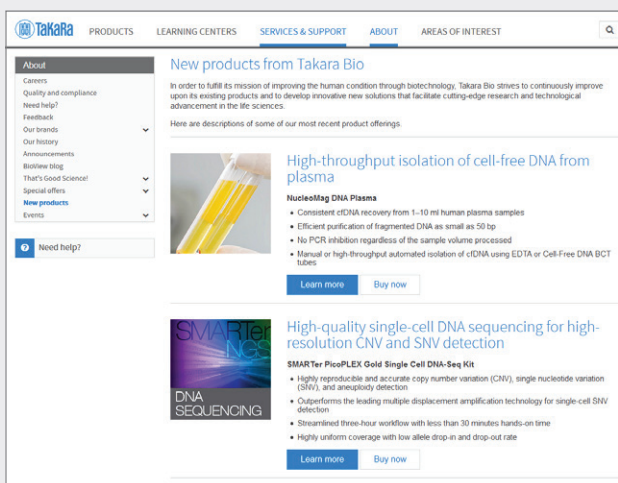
TaKaRa PRODUCTS LEARNING CENTERS SERVICES & SUPPORT ABOUT AREAS OF INTEREST

About
Careers
Quality and compliance
Need help?
Feedback
Our brands
Our history
Announcements
BioView blog
That's Good Science!
Special offers
New products
Events

Need help?

New products from Takara Bio

In order to fulfill its mission of improving the human condition through biotechnology, Takara Bio strives to continuously improve upon its existing products and to develop innovative new solutions that facilitate cutting-edge research and technological advancement in the life sciences.

Here are descriptions of some of our most recent product offerings.

High-throughput isolation of cell-free DNA from plasma

NucleoMag DNA Plasma

- Consistent cfDNA recovery from 1–10 ml human plasma samples
- Efficient purification of fragmented DNA as small as 50 bp
- No PCR inhibition regardless of the sample volume processed
- Manual or high-throughput automated isolation of cfDNA using EDTA or Cell-Free DNA BCT tubes

Learn more Buy now

SMARTer NGS DNA SEQUENCING

High-quality single-cell DNA sequencing for high-resolution CNV and SNV detection

SMARTer PicoPLEX Gold Single Cell DNA-Seq Kit

- Highly reproducible and accurate copy number variation (CNV), single nucleotide variation (SNV), and aneuploidy detection
- Outperforms the leading multiple displacement amplification technology for single-cell SNV detection
- Streamlined three-hour workflow with less than 30 minutes hands-on time
- Highly uniform coverage with low allele drop-in and drop-out rate

Learn more Buy now